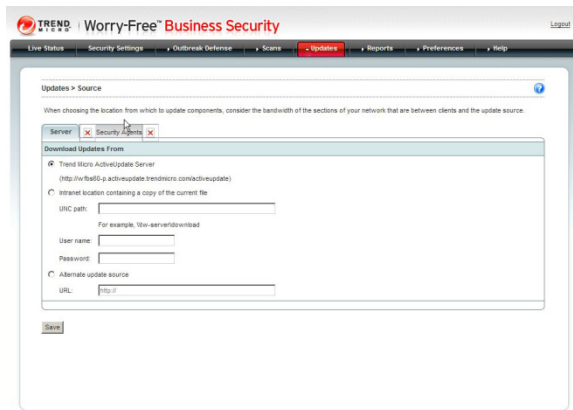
TREND MICRO Worry-Free™ Business Security

Logout

Live Status | Security Settings | Outbreak Defense | Scans | Updates | Reports | Preferences | Help

Updates > Source

When choosing the location from which to update components, consider the bandwidth of the sections of your network that are between clients and the update source.

Server | Security Agents

Download Updates From

Trend Micro ActiveUpdate Server

(http://wfbs60-p.activeupdate.trendmicro.com/activeupdate)

Intranet location containing a copy of the current file

UNC path:

For example, \\ww-server\download

User name:

Password:

Alternate update source

URL: http://

Save